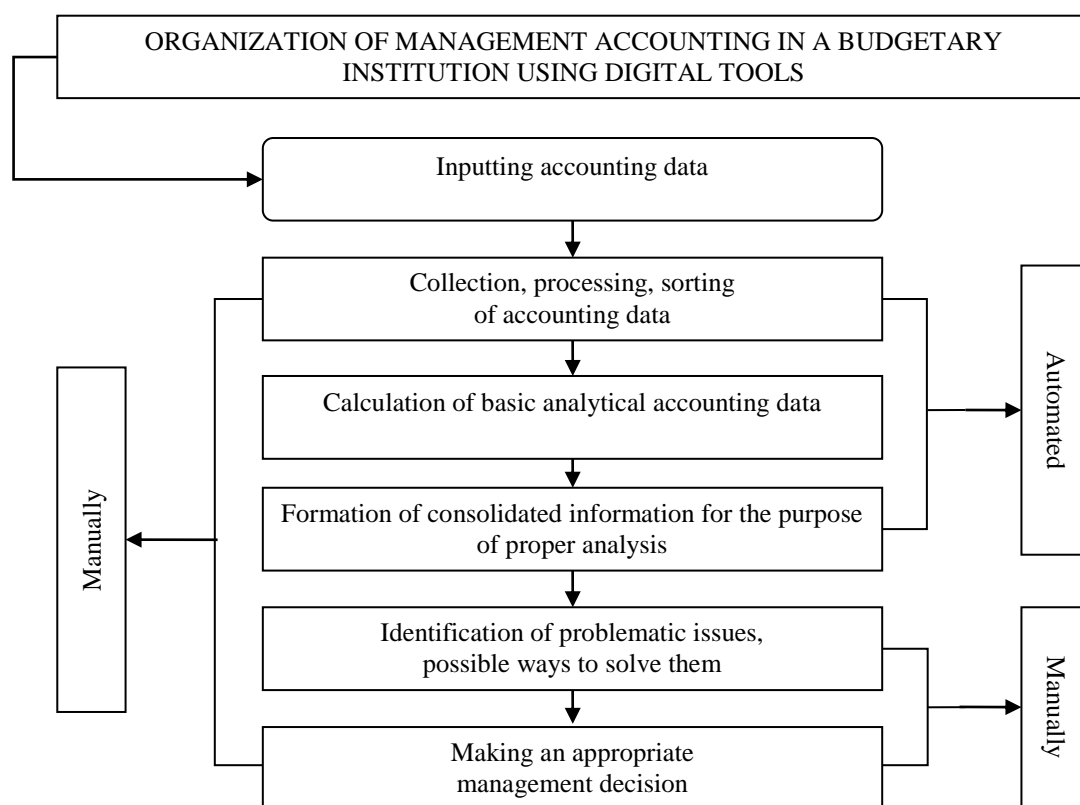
ORGANIZATION OF MANAGEMENT ACCOUNTING IN A BUDGETARY INSTITUTION USING DIGITAL TOOLS

Inputting accounting data

Collection, processing, sorting of accounting data

Calculation of basic analytical accounting data

Formation of consolidated information for the purpose of proper analysis

Identification of problematic issues, possible ways to solve them

Making an appropriate management decision

Manually

Automated

Manually